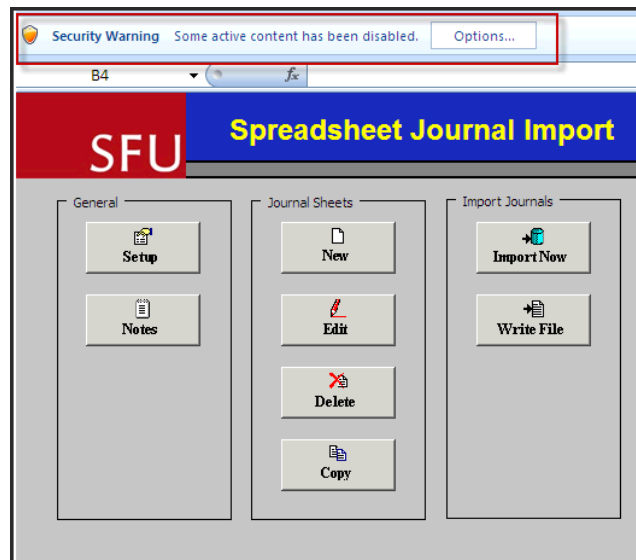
Security Warning Some active content has been disabled. Options...

B4

$f_x$

SFU

Spreadsheet Journal Import

General

Setup

Notes

Journal Sheets

New

Edit

Delete

Copy

Import Journals

Import Now

Write File